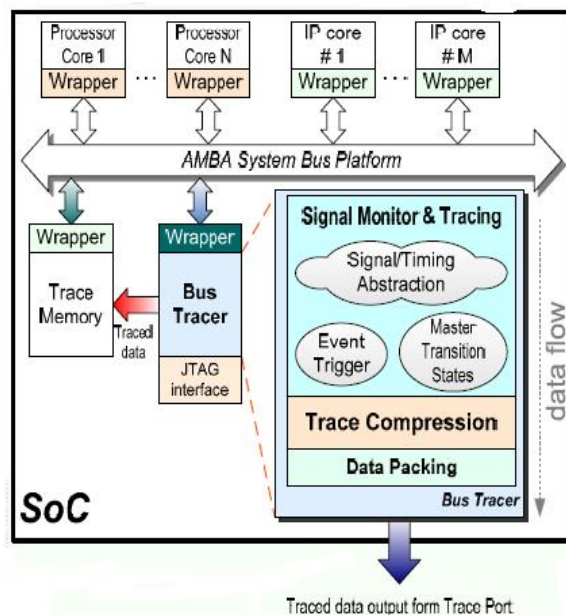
Processor Core 1
Wrapper
...
Processor Core N
Wrapper
IP core #1
Wrapper
...
IP core #M
Wrapper

AMBA System Bus Platform

Wrapper
Trace Memory
Traced data
Wrapper
Bus Tracer
JTAG interface

Signal Monitor & Tracing
Signal/Timing Abstraction
Event Trigger
Master Transition States
Trace Compression
Data Packing
Bus Tracer

data flow

SoC

Traced data output form Trace Port